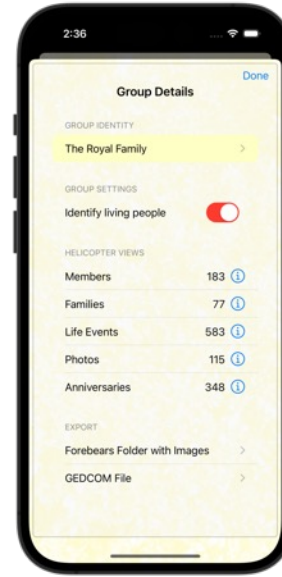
2:36

Done

Group Details

GROUP IDENTITY

The Royal Family

GROUP SETTINGS

Identify living people

HELICOPTER VIEWS

Members 183

Families 77

Life Events 583

Photos 115

Anniversaries 348

EXPORT

Forebears Folder with Images

GEDCOM File